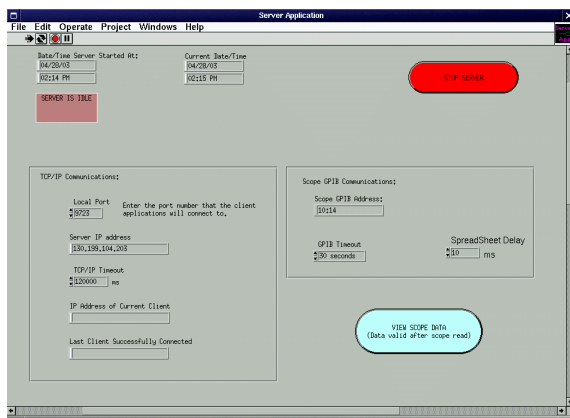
Server Application

File Edit Operate Project Windows Help

Date/Time Server Started At:
04/28/03
02:14 PM

Current Date/Time
04/28/03
02:15 PM

STOP SERVER

SERVER IS IDLE

TCP/IP Communications:

Local Port
9723
Enter the port number that the client applications will connect to.

Server IP address
130.199.104.203

TCP/IP Timeout
120000 ms

IP Address of Current Client

Last Client Successfully Connected

Scope GPIB Communications:

Scope GPIB Address:
10:14

GPIB Timeout
30 seconds

SpreadSheet Delay
10 ms

VIEW SCOPE DATA
(Data valid after scope read)